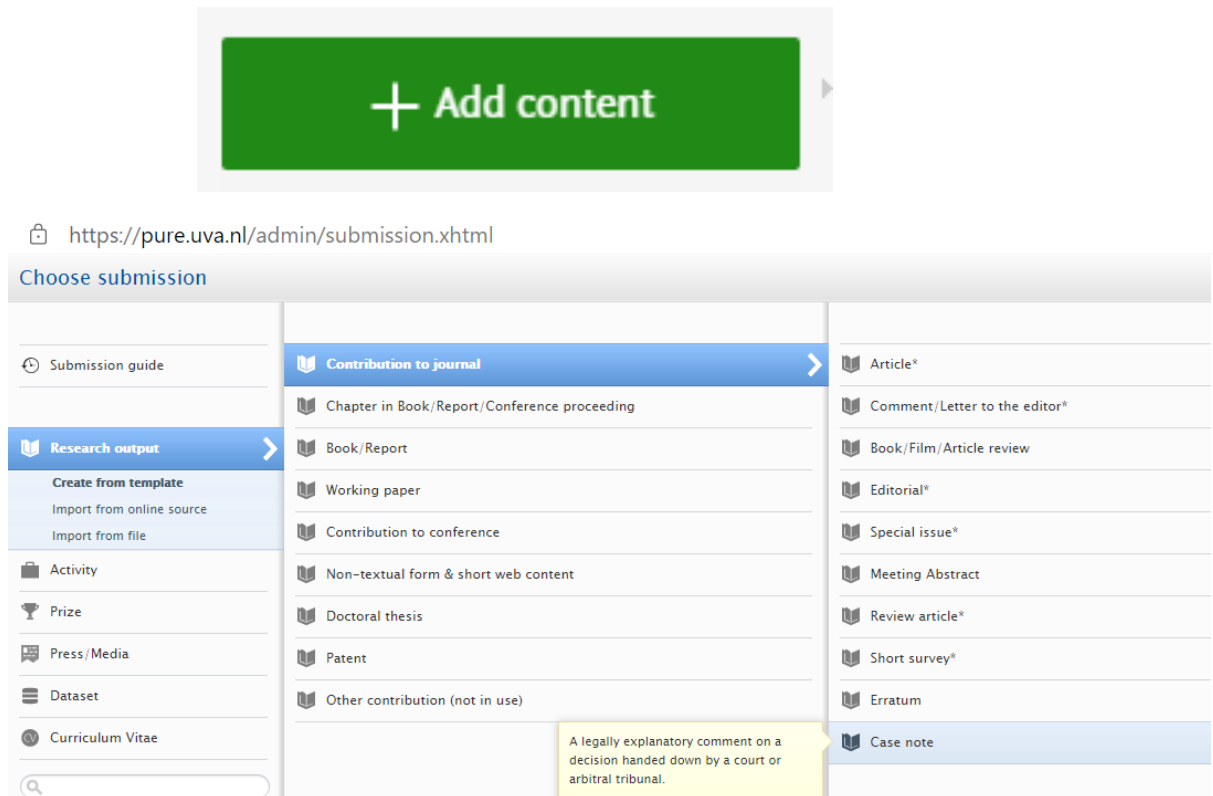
+ Add content

https://pure.uva.nl/admin/submission.xhtml

Choose submission

Submission guide

Research output

Create from template

Import from online source

Import from file

Activity

Prize

Press/Media

Dataset

Curriculum Vitae

Contribution to journal

Chapter in Book/Report/Conference proceeding

Book/Report

Working paper

Contribution to conference

Non-textual form & short web content

Doctoral thesis

Patent

Other contribution (not in use)

Article*

Comment/Letter to the editor*

Book/Film/Article review

Editorial*

Special issue*

Meeting Abstract

Review article*

Short survey*

Erratum

Case note

A legally explanatory comment on a decision handed down by a court or arbitral tribunal.